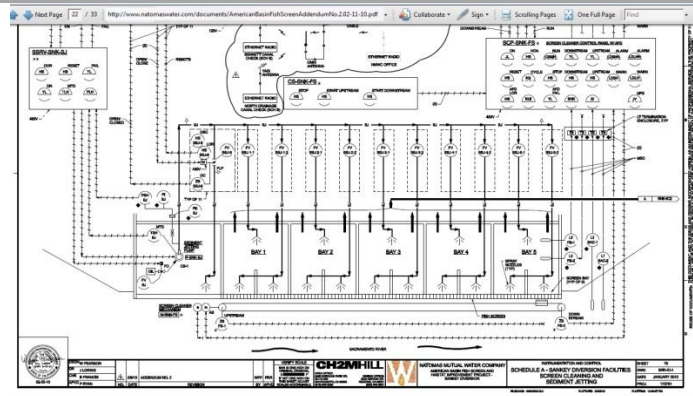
Next Page 22 / 33 http://www.natomaswater.com/documents/AmericanBasinFishScreenAddendumNo.2.02-11-10.pdf Collaborate Sign Scrolling Pages One Full Page Find

ETHERNET RADIO
ETHERNET RADIO
CS-SNK-FS
STOP
START UPSTREAM
START DOWNSTREAM
ETHERNET RADIO
NORTH DRAINAGE CANAL CHECK
SCP-SNK-FS
SCREEN CLEANER CONTROL PANEL
SSRV-SNK-SJ
BAY 1
BAY 2
BAY 3
BAY 4
BAY 5
FISH SCREEN
SACRAMENTO RIVER
UPSTREAM
DOWNSTREAM
CH2MHILL
NATOMAS MUTUAL WATER COMPANY
AMERICAN BASIN FISH SCREEN AND HABITAT IMPROVEMENT PROJECT
SANKEY DIVERSION
INSTRUMENTATION AND CONTROL
SCHEDULE A - SANKEY DIVERSION FACILITIES
SCREEN CLEANING AND SEDIMENT JETTING
ADDENDUM NO. 2
REVISION
JANUARY 2010